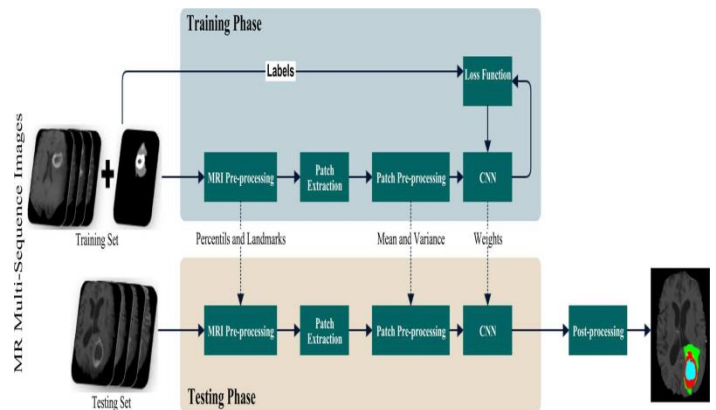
Training Phase

Labels

Loss Function

MR Multi-Sequence Images

MRI Pre-processing

Patch Extraction

Patch Pre-processing

CNN

Training Set

Percentils and Landmarks

Mean and Variance

Weights

MRI Pre-processing

Patch Extraction

Patch Pre-processing

CNN

Post-processing

Testing Set

Testing Phase